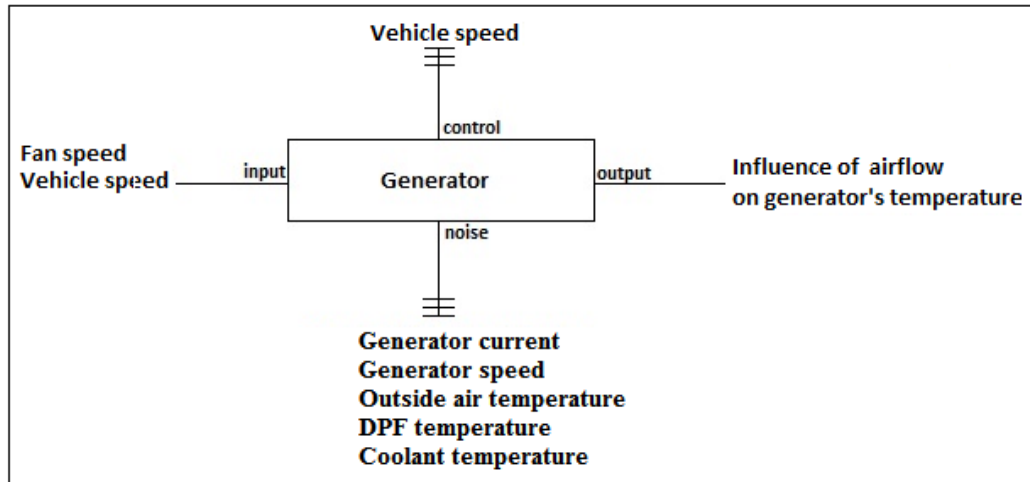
Vehicle speed

control

Fan speed
Vehicle speed

input

Generator

output

Influence of airflow
on generator's temperature

noise

Generator current
Generator speed
Outside air temperature
DPF temperature
Coolant temperature